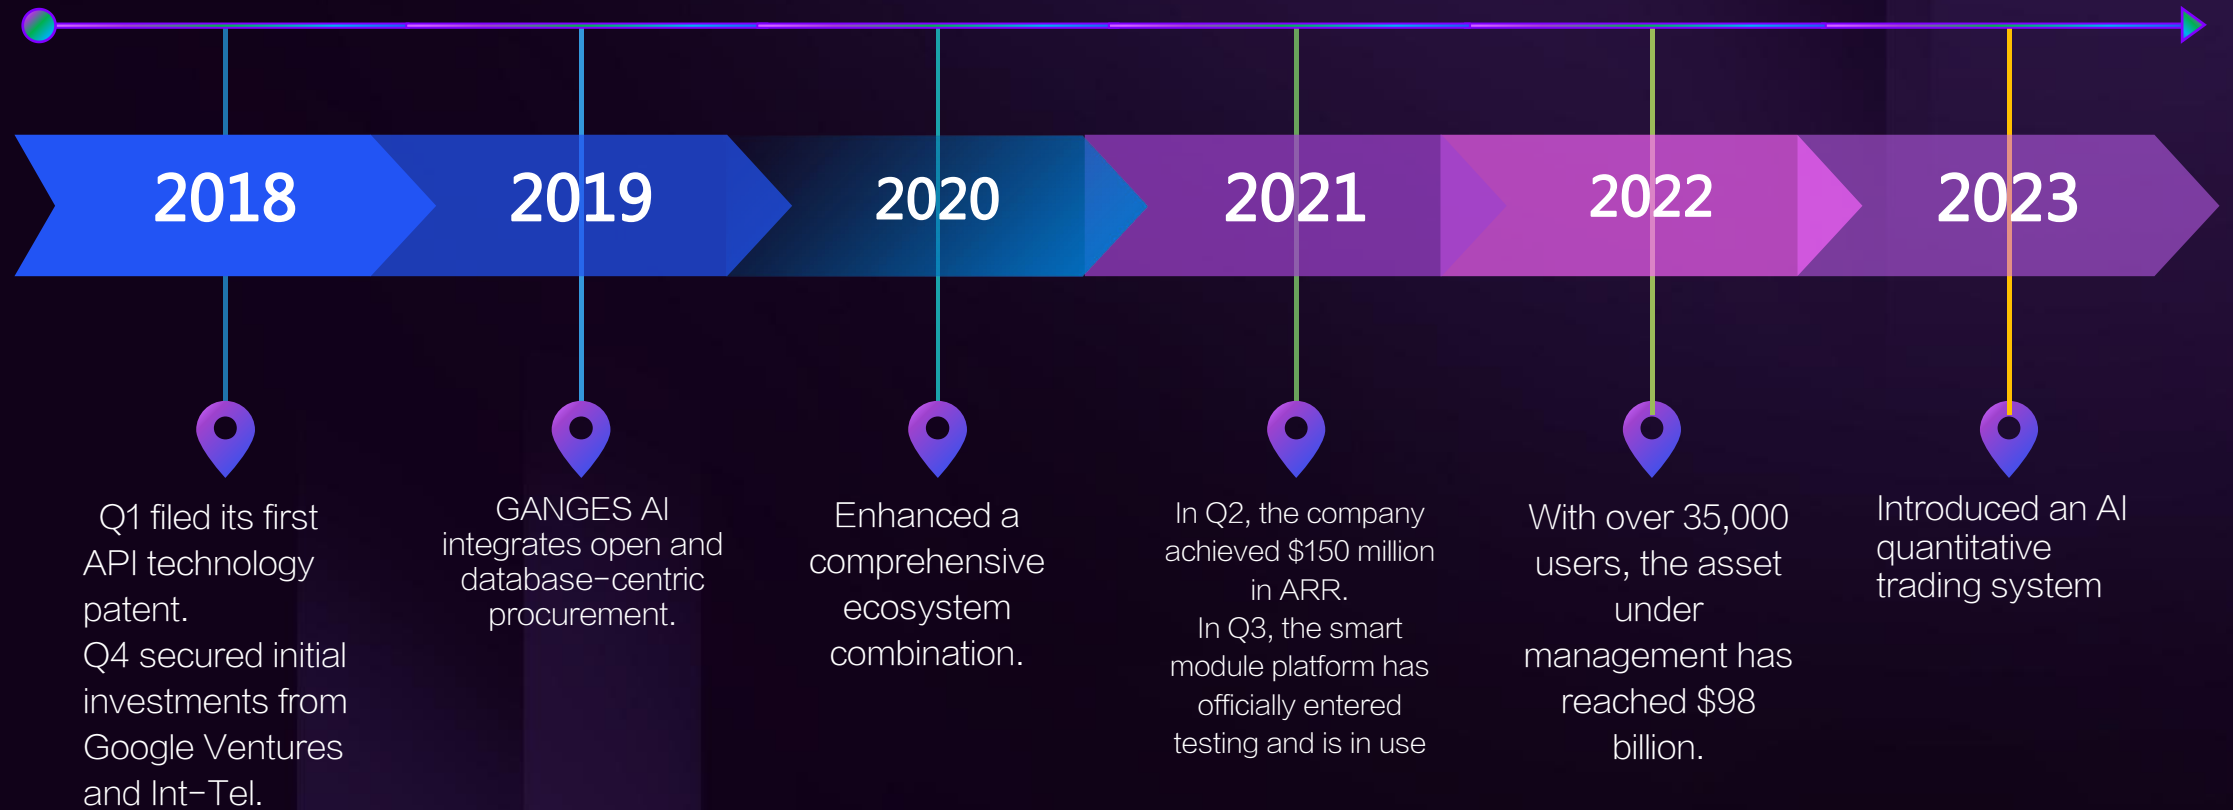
2018

2019

2020

2021

2022

2023

Q1 filed its first API technology patent.
Q4 secured initial investments from Google Ventures and Int-Tel.

GANGES AI integrates open and database-centric procurement.

Enhanced a comprehensive ecosystem combination.

In Q2, the company achieved $150 million in ARR.
In Q3, the smart module platform has officially entered testing and is in use

With over 35,000 users, the asset under management has reached $98 billion.

Introduced an AI quantitative trading system